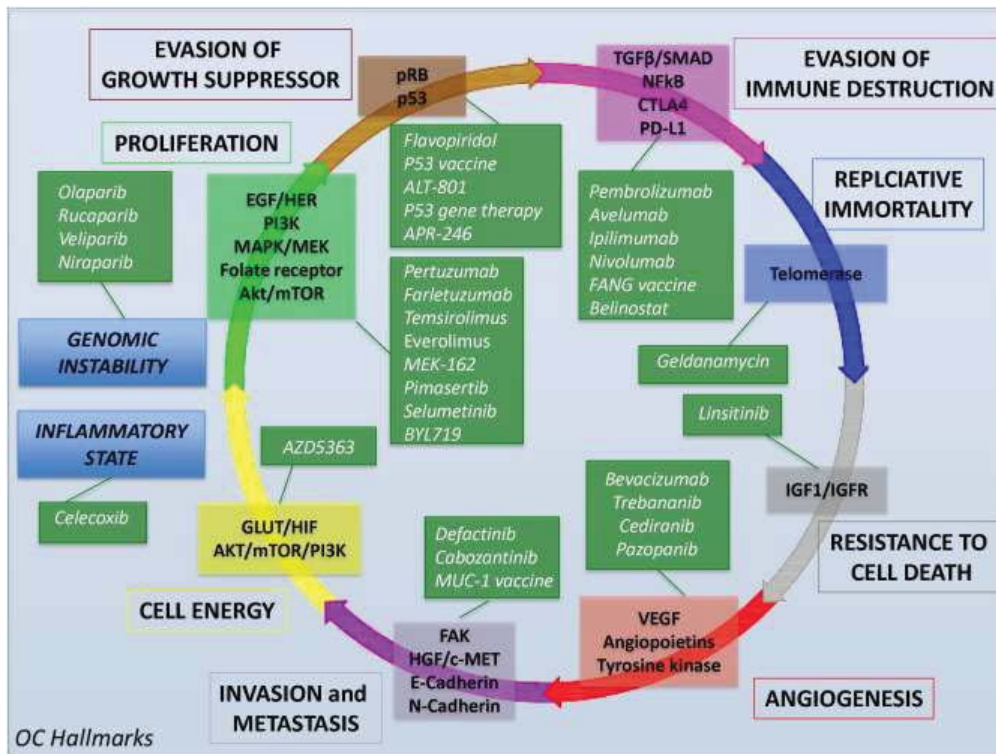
EVASION OF GROWTH SUPPRESSOR

pRB
p53

TGFβ/SMAD
NFkB
CTLA4
PD-L1

EVASION OF IMMUNE DESTRUCTION

PROLIFERATION

Flavopiridol
P53 vaccine
ALT-801
P53 gene therapy
APR-246

Olaparib
Rucaparib
Veliparib
Niraparib

EGF/HER
PI3K
MAPK/MEK
Folate receptor
Akt/mTOR

Pembrolizumab
Avelumab
Ipilimumab
Nivolumab
FANG vaccine
Belinostat

REPLCIATIVE IMMORTALITY

Telomerase

Pertuzumab
Farletuzumab
Temsirolimus
Everolimus
MEK-162
Pimasertib
Selumetinib
BYL719

GENOMIC INSTABILITY

Geldanamycin

Linsitinib

INFLAMMATORY STATE

AZD5363

Bevacizumab
Trebananib
Cediranib
Pazopanib

IGF1/IGFR

Celecoxib

GLUT/HIF
AKT/mTOR/PI3K

Defactinib
Cabozantinib
MUC-1 vaccine

RESISTANCE TO CELL DEATH

CELL ENERGY

FAK
HGF/c-MET
E-Cadherin
N-Cadherin

VEGF
Angiopoietins
Tyrosine kinase

INVASION and METASTASIS

ANGIOGENESIS

OC Hallmarks